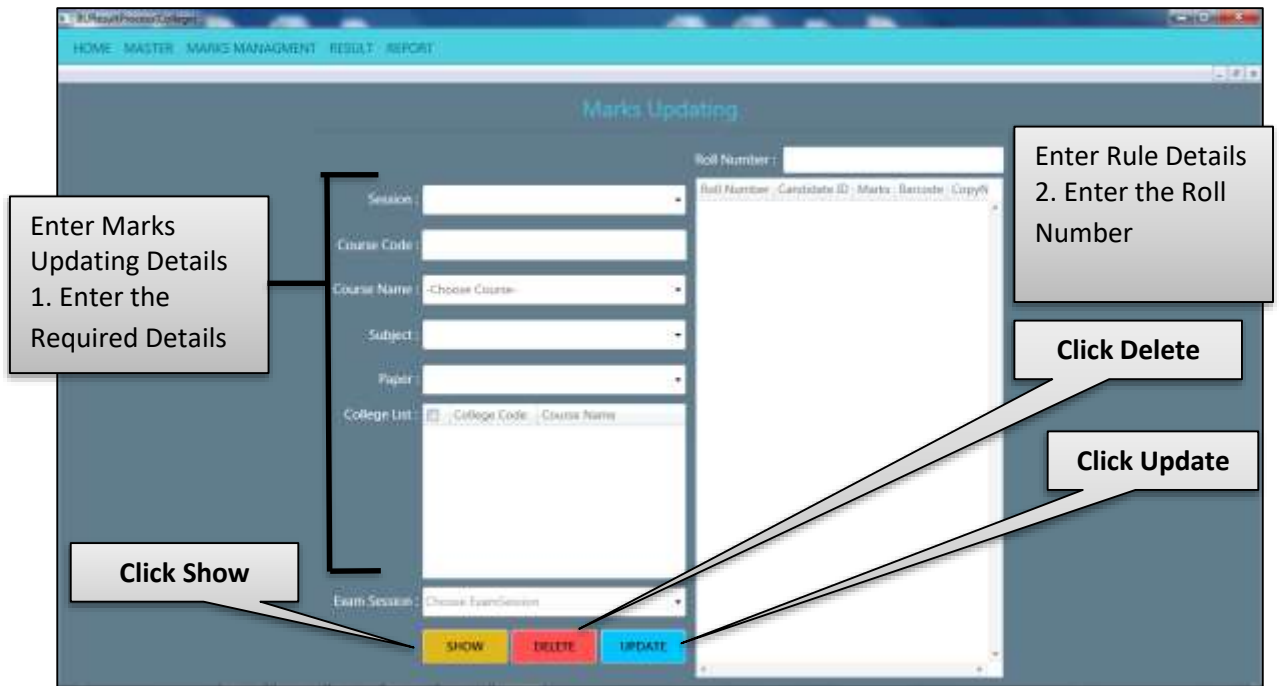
RUResultProcess[College]

HOME MASTER MARKS MANAGMENT RESULT REPORT

Marks Updating

Enter Marks Updating Details
1. Enter the Required Details

Session :

Course Code :

Course Name : -Choose Course-

Subject :

Paper :

College List : College Code Course Name

Exam Session : Choose ExamSession

Roll Number :

Roll Number Candidate ID Marks Barcode CopyN

Enter Rule Details
2. Enter the Roll Number

Click Delete

Click Update

Click Show

SHOW DELETE UPDATE